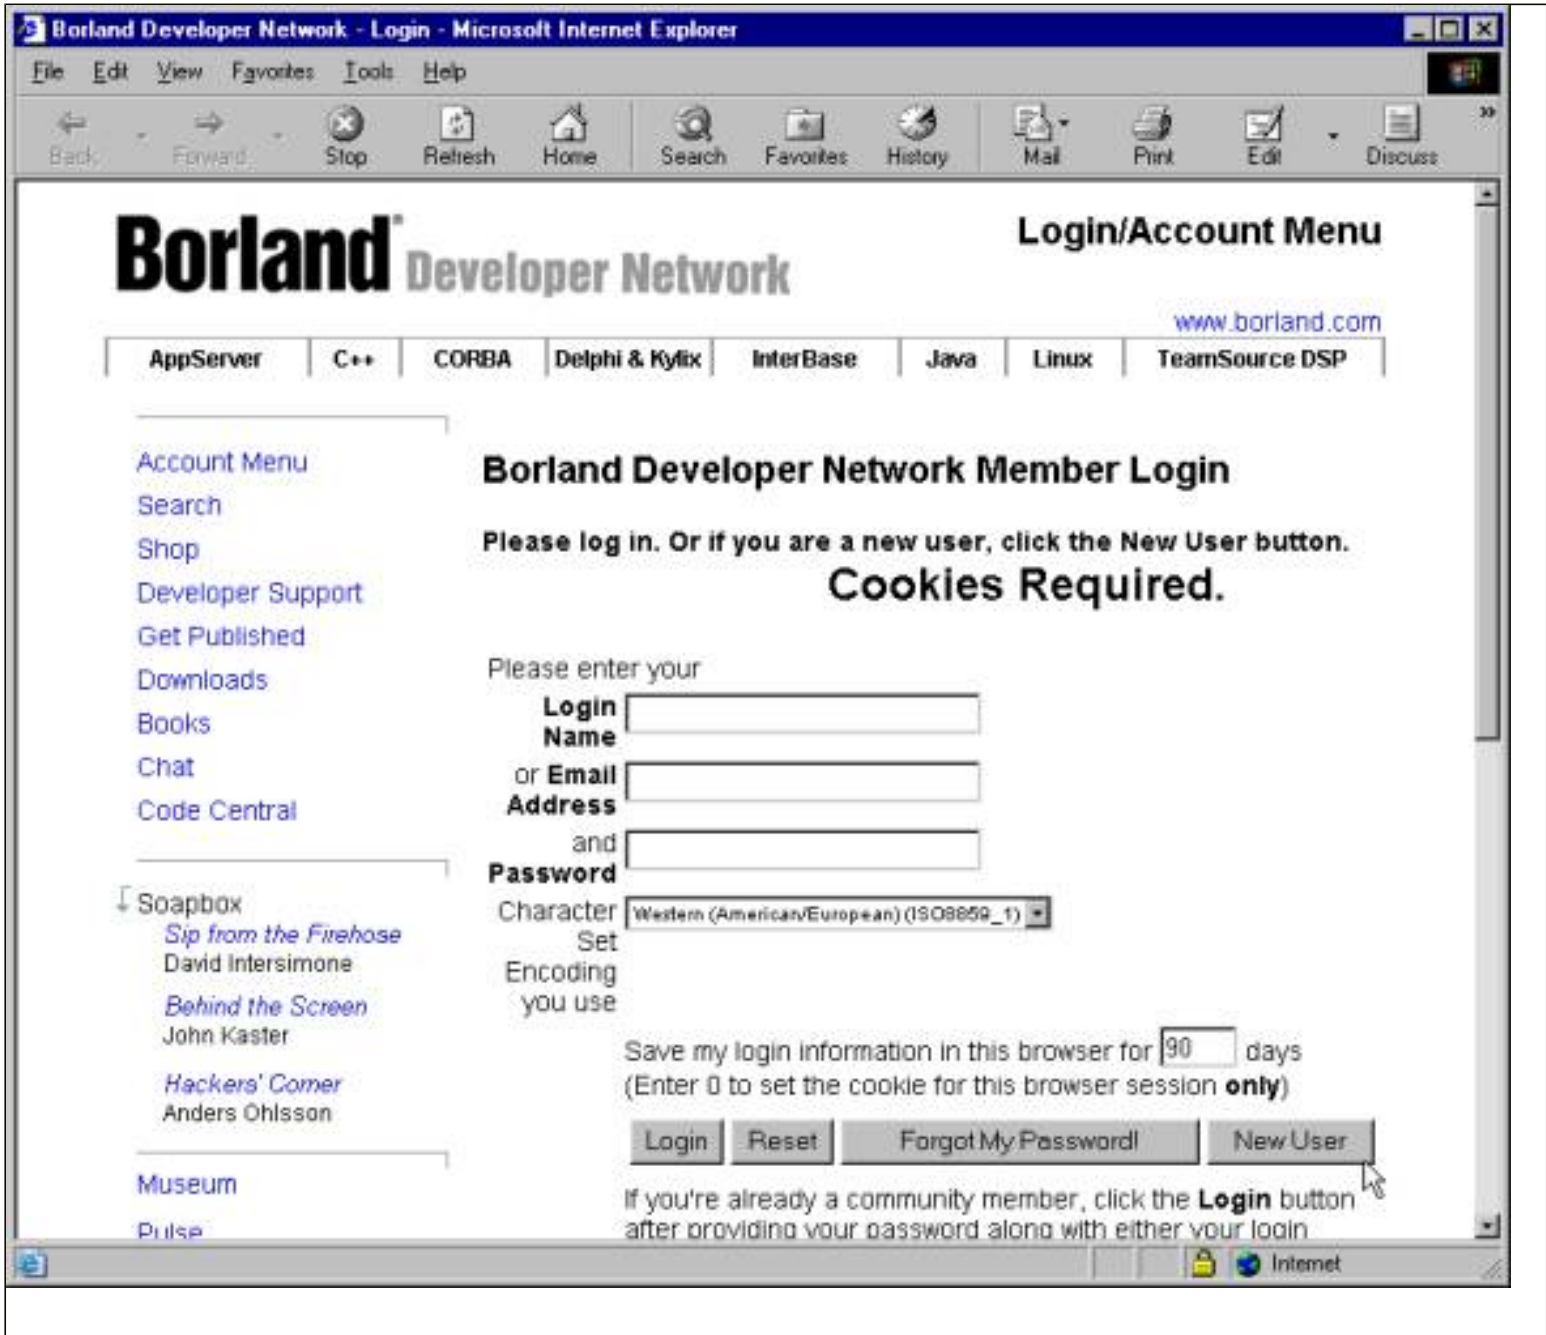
Borland Developer Network - Login - Microsoft Internet Explorer

File Edit View Favorites Tools Help

Back Forward Stop Refresh Home Search Favorites History Mail Print Edit Discuss

Borland Developer Network

Login/Account Menu

www.borland.com

AppServer | C++ | CORBA | Delphi & Kylix | InterBase | Java | Linux | TeamSource DSP

Account Menu
Search
Shop
Developer Support
Get Published
Downloads
Books
Chat
Code Central

Soapbox
Sip from the Firehose
David Intersimone
Behind the Screen
John Kaster
Hackers' Corner
Anders Ohlsson

Museum
Pulse

Borland Developer Network Member Login

Please log in. Or if you are a new user, click the New User button.

Cookies Required.

Please enter your

Login Name

or Email Address

and Password

Character Set Encoding you use Western (American/European) (ISO8859_1)

Save my login information in this browser for 90 days
(Enter 0 to set the cookie for this browser session only)

Login Reset Forgot My Password! New User

If you're already a community member, click the Login button after providing your password along with either your login

Internet